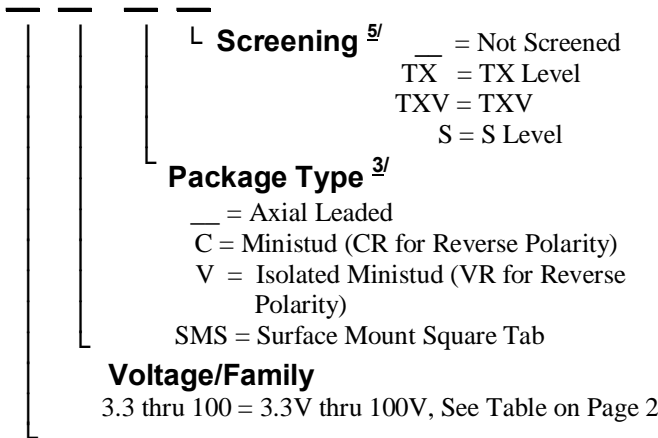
Screening $^{\underline{5/}}$
__ = Not Screened
TX = TX Level
TXV = TXV
S = S Level

Package Type $^{\underline{3/}}$
__ = Axial Leaded
C = Ministud (CR for Reverse Polarity)
V = Isolated Ministud (VR for Reverse Polarity)
SMS = Surface Mount Square Tab

Voltage/Family
3.3 thru 100 = 3.3V thru 100V, See Table on Page 2